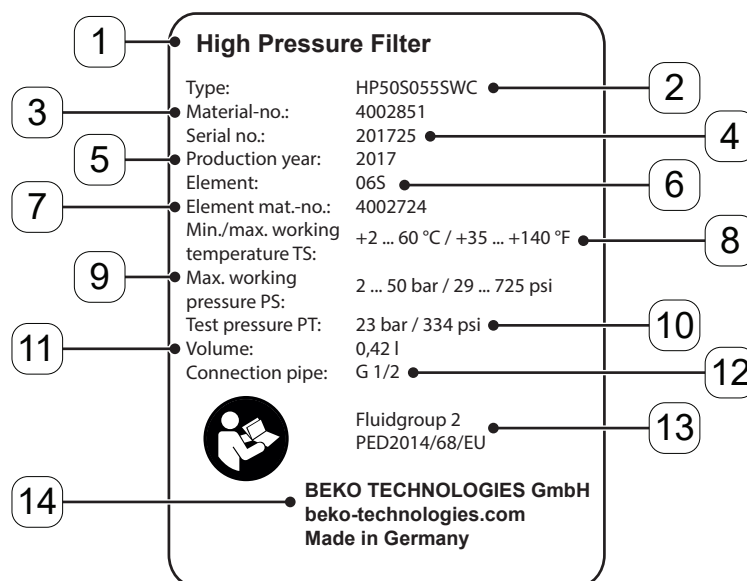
1 High Pressure Filter

| | | |
|---|---|---|
| | Type: | HP50S055SWC | 2
| 3 | Material-no.: | 4002851 | |
| | Serial no.: | 201725 | 4 |
| 5 | Production year: | 2017 | |
| | Element: | 06S | 6 |
| 7 | Element mat.-no.: | 4002724 | |
| | Min./max. working temperature TS: | +2 ... 60 °C / +35 ... +140 °F | 8 |
| 9 | Max. working pressure PS: | 2 ... 50 bar / 29 ... 725 psi | |
| | Test pressure PT: | 23 bar / 334 psi | 10 |
| 11 | Volume: | 0,42 l | |
| | Connection pipe: | G 1/2 | 12 |

Fluidgroup 2
PED2014/68/EU 13

14 BEKO TECHNOLOGIES GmbH
beko-technologies.com
Made in Germany